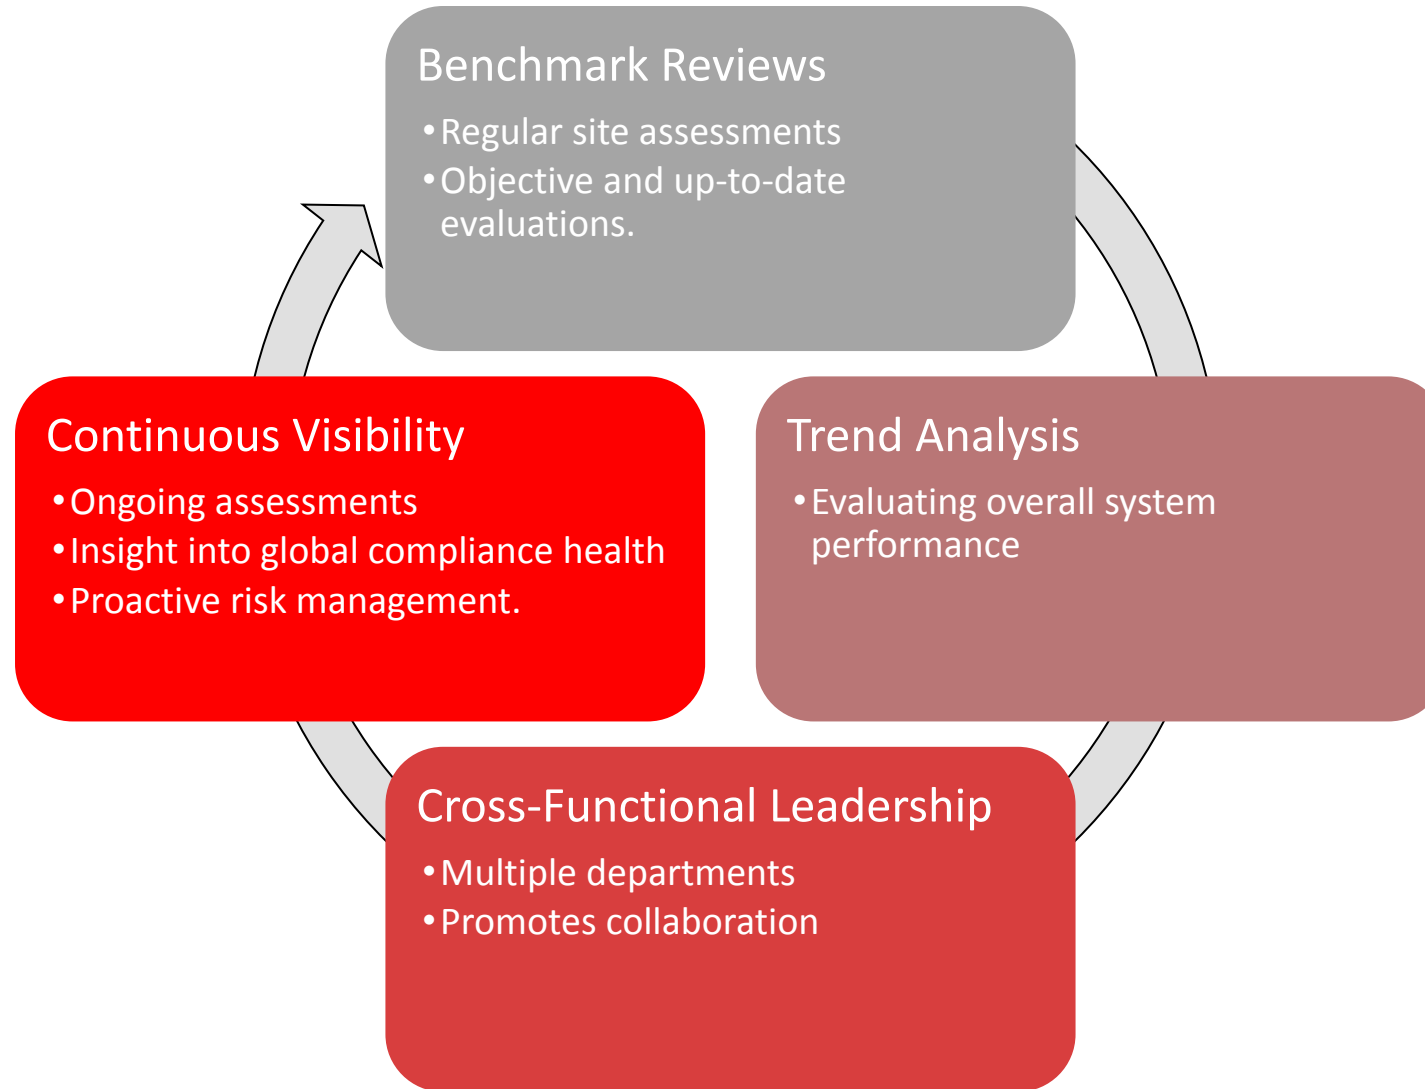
Benchmark Reviews

• Regular site assessments
• Objective and up-to-date evaluations.

Trend Analysis

• Evaluating overall system performance

Cross-Functional Leadership

• Multiple departments
• Promotes collaboration

Continuous Visibility

• Ongoing assessments
• Insight into global compliance health
• Proactive risk management.